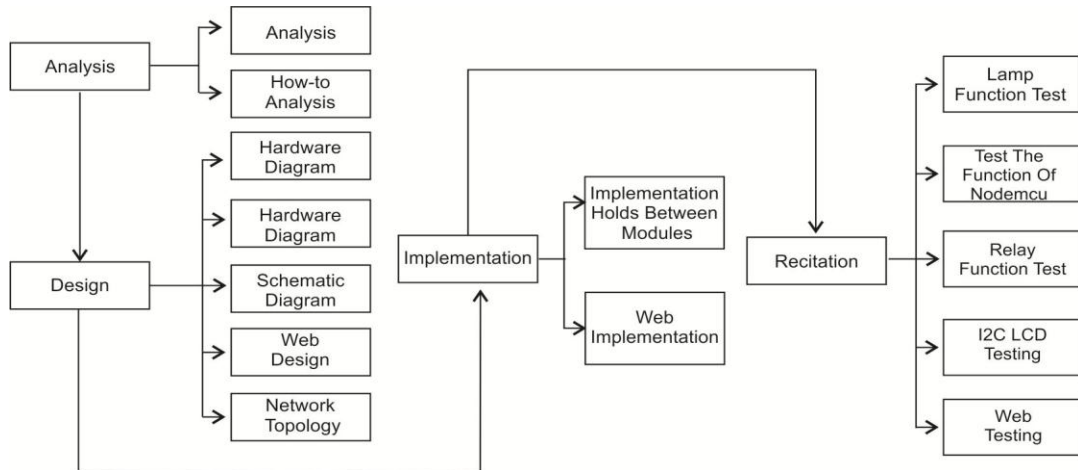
Analysis

Analysis

How-to Analysis

Hardware Diagram

Hardware Diagram

Design

Schematic Diagram

Web Design

Network Topology

Implementation

Implementation Holds Between Modules

Web Implementation

Recitation

Lamp Function Test

Test The Function Of Nodemcu

Relay Function Test

I2C LCD Testing

Web Testing